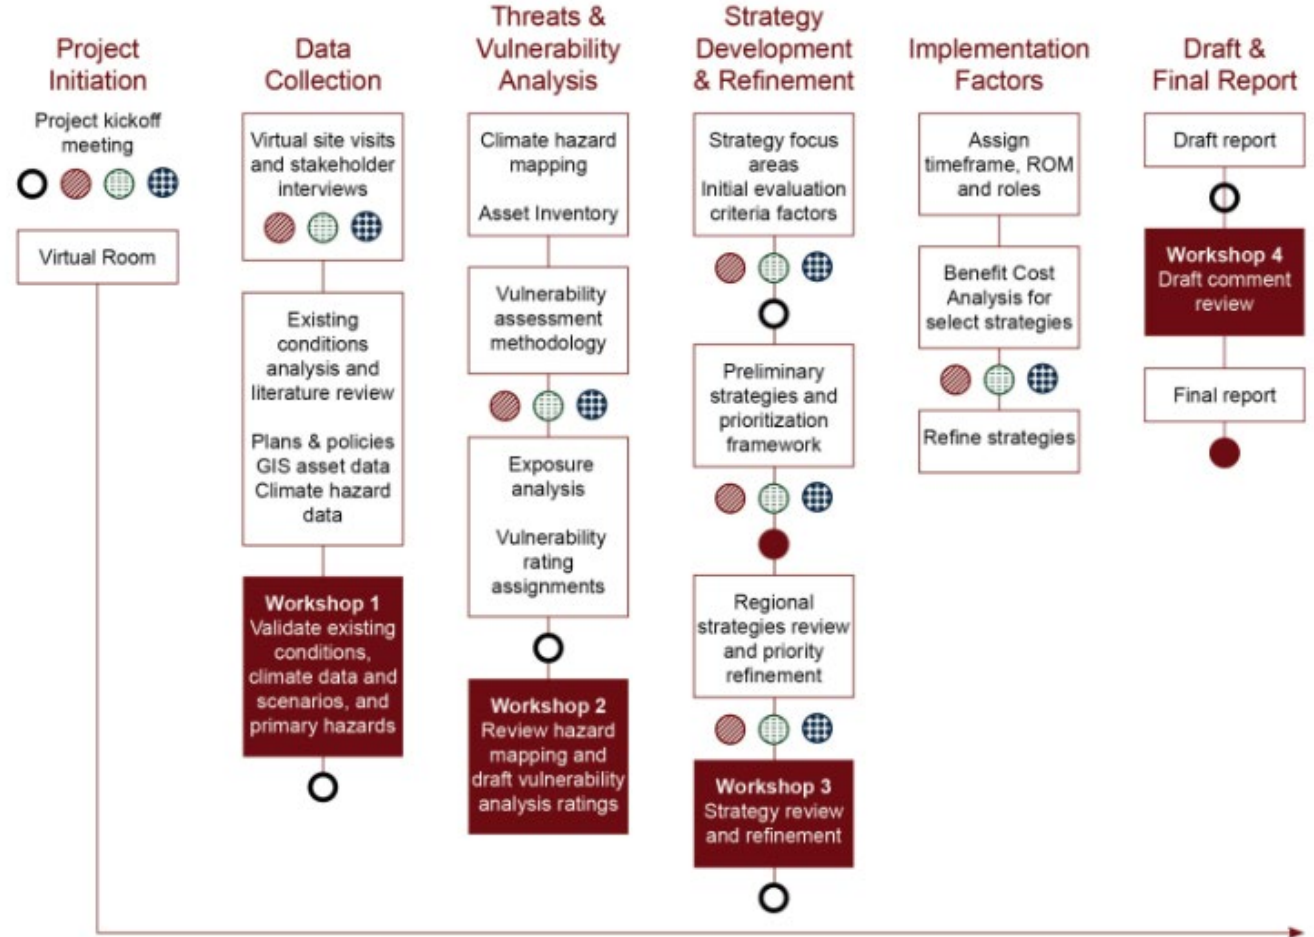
Project Initiation

Project kickoff meeting

Virtual Room

Data Collection

Virtual site visits and stakeholder interviews

Existing conditions analysis and literature review

Plans & policies
GIS asset data
Climate hazard data

Workshop 1
Validate existing conditions, climate data and scenarios, and primary hazards

Threats & Vulnerability Analysis

Climate hazard mapping

Asset Inventory

Vulnerability assessment methodology

Exposure analysis

Vulnerability rating assignments

Workshop 2
Review hazard mapping and draft vulnerability analysis ratings

Strategy Development & Refinement

Strategy focus areas
Initial evaluation criteria factors

Preliminary strategies and prioritization framework

Regional strategies review and priority refinement

Workshop 3
Strategy review and refinement

Implementation Factors

Assign timeframe, ROM and roles

Benefit Cost Analysis for select strategies

Refine strategies

Draft & Final Report

Draft report

Workshop 4
Draft comment review

Final report